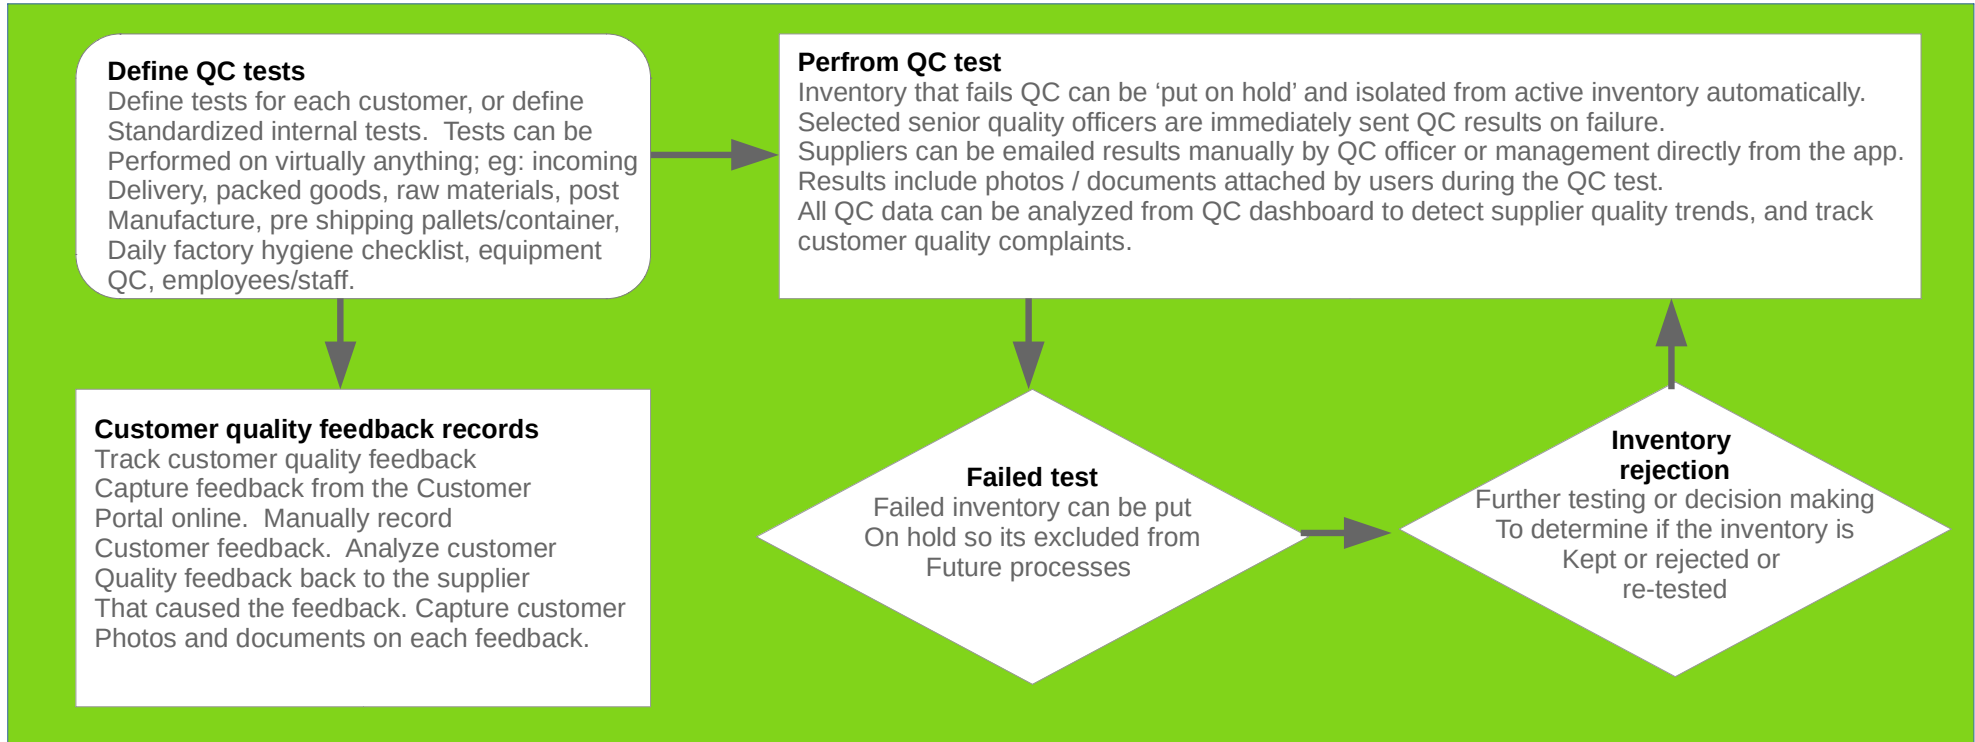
Define QC tests
Define tests for each customer, or define Standardized internal tests. Tests can be Performed on virtually anything; eg: incoming Delivery, packed goods, raw materials, post Manufacture, pre shipping pallets/container, Daily factory hygiene checklist, equipment QC, employees/staff.

Perfrom QC test
Inventory that fails QC can be 'put on hold' and isolated from active inventory automatically.
Selected senior quality officers are immediately sent QC results on failure.
Suppliers can be emailed results manually by QC officer or management directly from the app.
Results include photos / documents attached by users during the QC test.
All QC data can be analyzed from QC dashboard to detect supplier quality trends, and track customer quality complaints.

Customer quality feedback records
Track customer quality feedback
Capture feedback from the Customer Portal online. Manually record Customer feedback. Analyze customer Quality feedback back to the supplier That caused the feedback. Capture customer Photos and documents on each feedback.

Failed test
Failed inventory can be put On hold so its excluded from Future processes

Inventory rejection
Further testing or decision making To determine if the inventory is Kept or rejected or re-tested